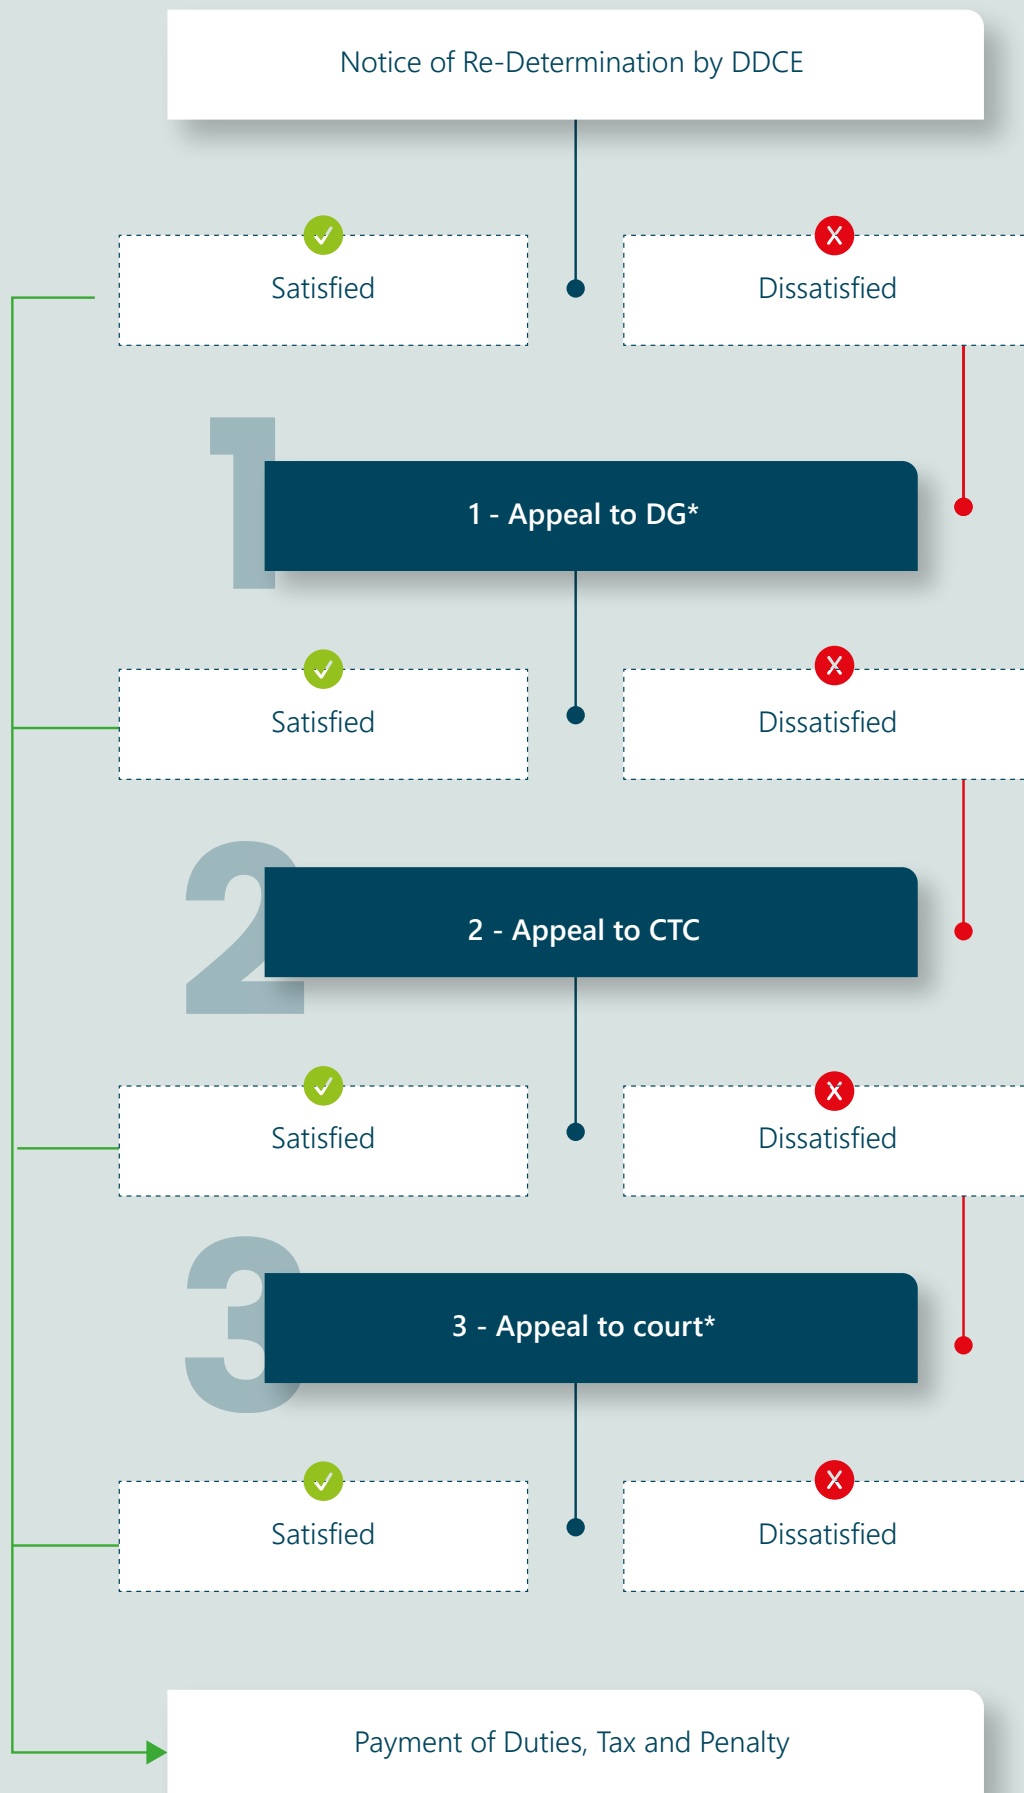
Notice of Re-Determination by DDCE

Satisfied

Dissatisfied

1

1 - Appeal to DG*

Satisfied

Dissatisfied

2

2 - Appeal to CTC

Satisfied

Dissatisfied

3

3 - Appeal to court*

Satisfied

Dissatisfied

Payment of Duties, Tax and Penalty